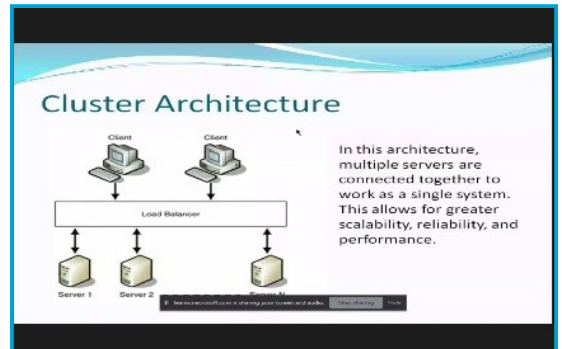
Cluster Architecture

Client

Client

Load Balancer

Server 1

Server 2

Server N

In this architecture, multiple servers are connected together to work as a single system. This allows for greater scalability, reliability, and performance.

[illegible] is sharing your screen and audio.

Stop sharing

Hide